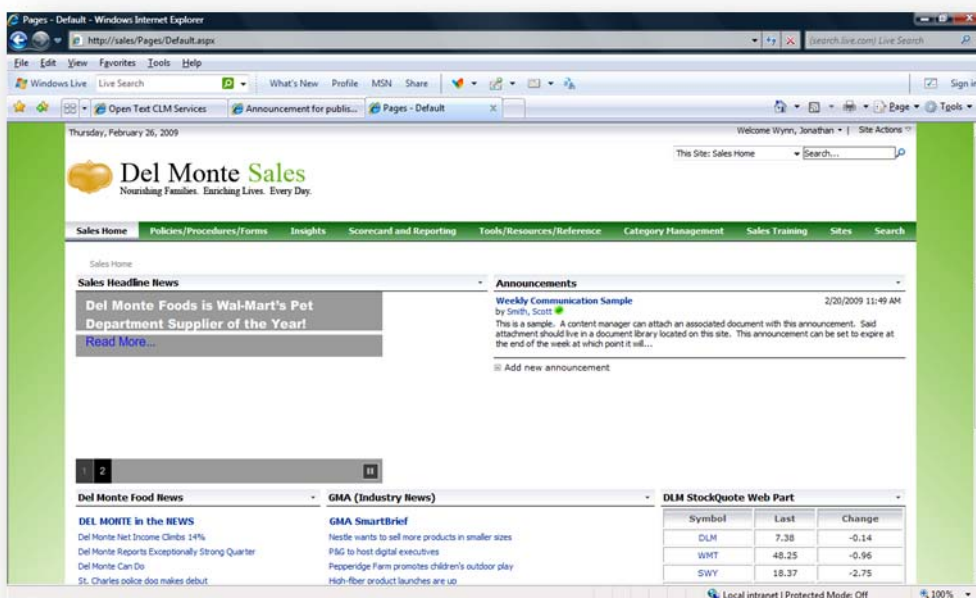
Pages - Default - Windows Internet Explorer

http://sales/Pages/Default.aspx

(search.live.com) Live Search

File Edit View Favorites Tools Help

Windows Live Live Search What's New Profile MSN Share Sign in

Open Text CLM Services Announcement for publis... Pages - Default

Page Tools

Thursday, February 26, 2009

Welcome Wynn, Jonathan | Site Actions

This Site: Sales Home Search...

Del Monte Sales
Nourishing Families. Enriching Lives. Every Day.

Sales Home Policies/Procedures/Forms Insights Scorecard and Reporting Tools/Resources/Reference Category Management Sales Training Sites Search

Sales Home

Sales Headline News

Del Monte Foods is Wal-Mart's Pet Department Supplier of the Year!
Read More...

1 2

Announcements

Weekly Communication Sample 2/20/2009 11:49 AM
by Smith, Scott
This is a sample. A content manager can attach an associated document with this announcement. Said attachment should live in a document library located on this site. This announcement can be set to expire at the end of the week at which point it will....

Add new announcement

Del Monte Food News

DEL MONTE in the NEWS
Del Monte Net Income Climbs 14%
Del Monte Reports Exceptionally Strong Quarter
Del Monte Can Do
St. Charles police dog makes debut

GMA (Industry News)

GMA SmartBrief
Nestle wants to sell more products in smaller sizes
P&G to host digital executives
Pepperidge Farm promotes children's outdoor play
High-fiber product launches are up

DLM StockQuote Web Part

| Symbol | Last | Change |
|---|---|---|
| DLM | 7.38 | -0.14 |
| WMT | 48.25 | -0.96 |
| SWY | 18.37 | -2.75 |

Local intranet | Protected Mode: Off 100%